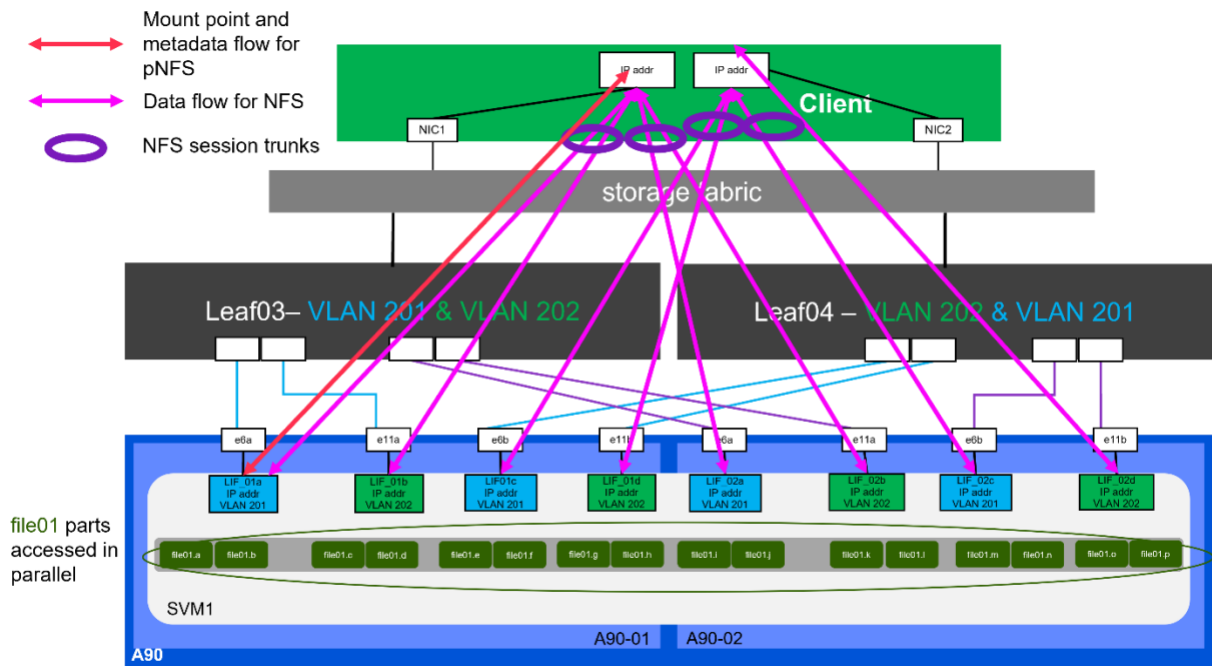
Mount point and metadata flow for pNFS

Data flow for NFS

NFS session trunks

IP addr

IP addr

Client

NIC1

NIC2

storage fabric

Leaf03– VLAN 201 & VLAN 202

Leaf04 – VLAN 202 & VLAN 201

e6a

e11a

e6b

e11b

e6a

e11a

e6b

e11b

LIF_01a IP addr VLAN 201

LIF_01b IP addr VLAN 202

LIF01c IP addr VLAN 201

LIF_01d IP addr VLAN 202

LIF_02a IP addr VLAN 201

LIF_02b IP addr VLAN 202

LIF_02c IP addr VLAN 201

LIF_02d IP addr VLAN 202

file01 parts accessed in parallel

file01.a file01.b file01.c file01.d file01.e file01.f file01.g file01.h file01.i file01.j file01.k file01.l file01.m file01.n file01.o file01.p

SVM1

A90-01

A90-02

A90